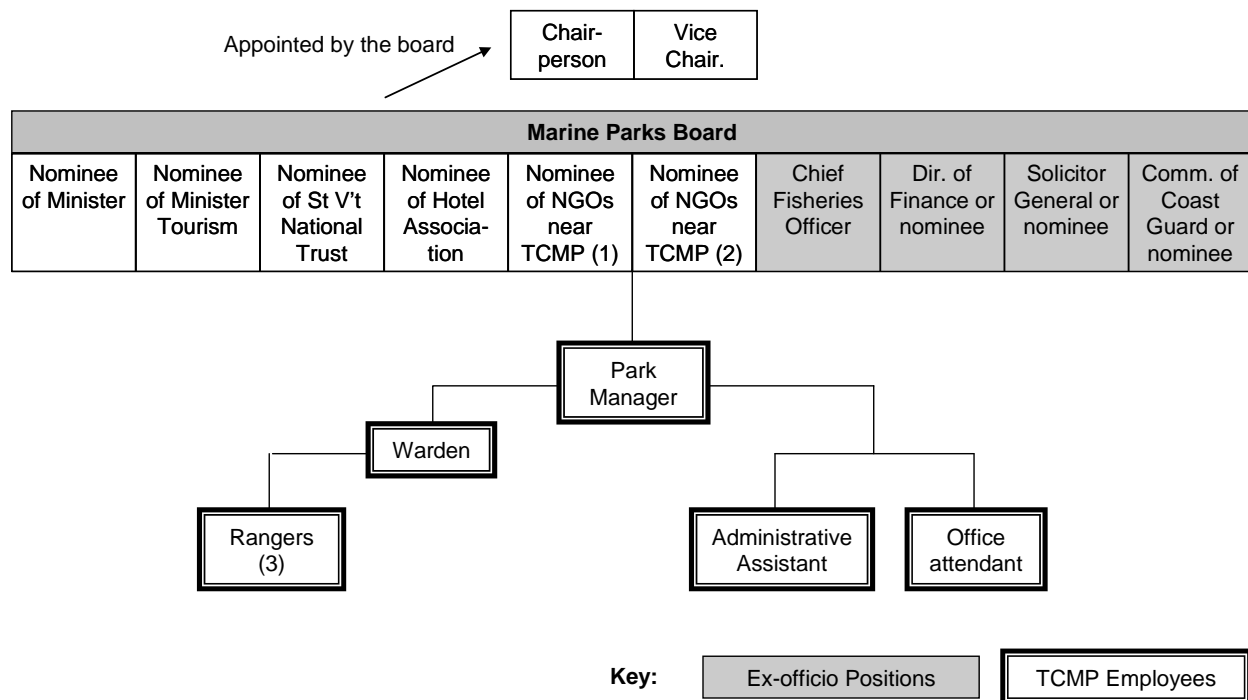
Appointed by the board

| Chairperson | Vice Chair. |
|---|---|

Marine Parks Board

| Nominee of Minister | Nominee of Minister Tourism | Nominee of St V't National Trust | Nominee of Hotel Association | Nominee of NGOs near TCMP (1) | Nominee of NGOs near TCMP (2) | Chief Fisheries Officer | Dir. of Finance or nominee | Solicitor General or nominee | Comm. of Coast Guard or nominee |
|---|---|---|---|---|---|---|---|---|---|

Park Manager

Warden

Rangers (3)

Administrative Assistant

Office attendant

Key: Ex-officio Positions TCMP Employees